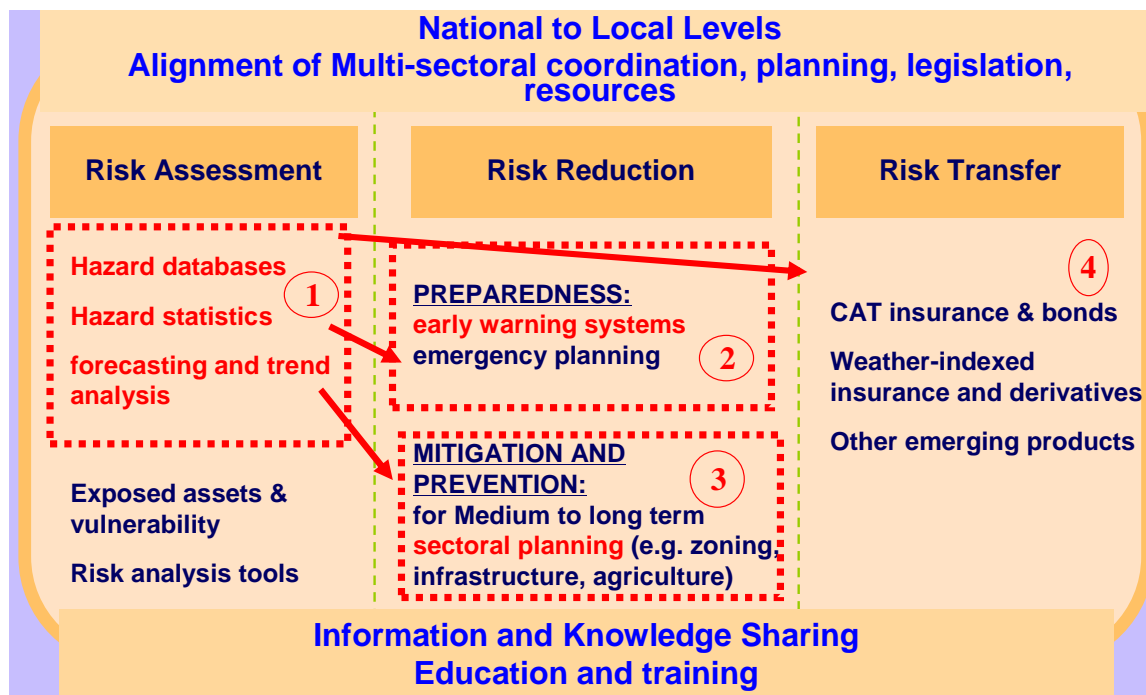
National to Local Levels
Alignment of Multi-sectoral coordination, planning, legislation, resources

Risk Assessment

Hazard databases
Hazard statistics
forecasting and trend analysis

1

Exposed assets & vulnerability

Risk analysis tools

Risk Reduction

PREPAREDNESS:
early warning systems
emergency planning

2

MITIGATION AND PREVENTION:
for Medium to long term
sectoral planning (e.g. zoning, infrastructure, agriculture)

3

Risk Transfer

4

CAT insurance & bonds

Weather-indexed insurance and derivatives

Other emerging products

Information and Knowledge Sharing
Education and training